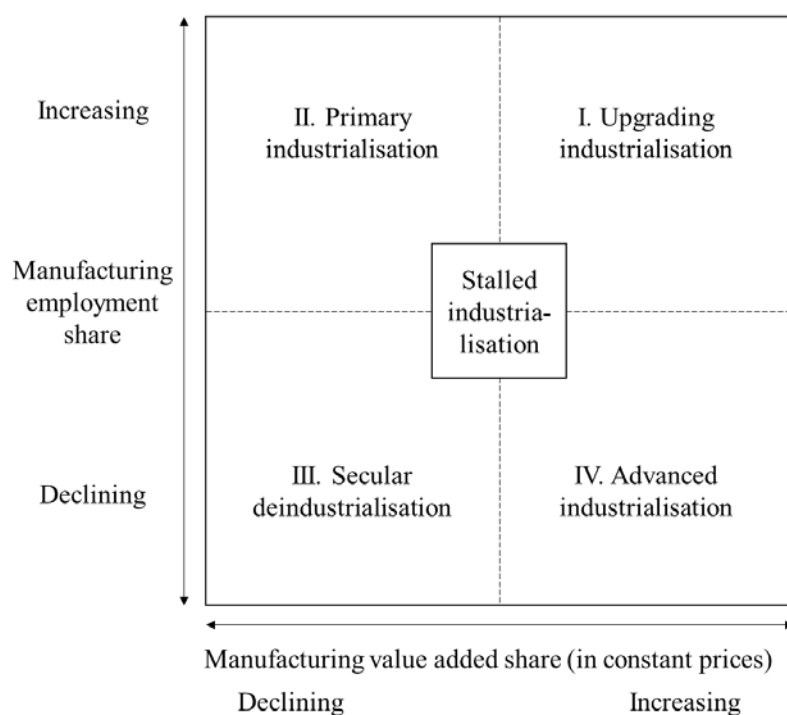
Increasing

II. Primary industrialisation

I. Upgrading industrialisation

Manufacturing employment share

Stalled industrialisation

Declining

III. Secular deindustrialisation

IV. Advanced industrialisation

Manufacturing value added share (in constant prices)

Declining

Increasing